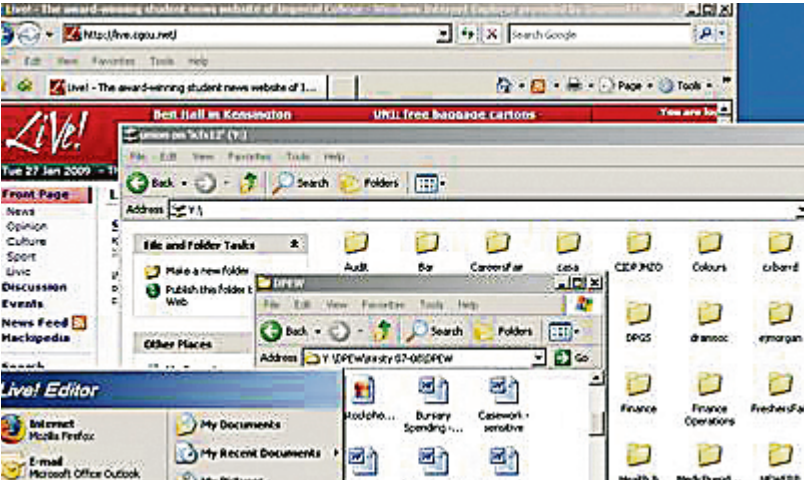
Live! - The award-winning student news website of Imperial College - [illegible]

http://live.cgcu.net/

Search Google

File Edit View Favorites Tools Help

Live! - The award-winning student news website of I...

Page Tools

Best Hall in Kensington

UNI: free baggage cartons

You are lo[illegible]

LiVe!

Tue 27 Jan 2009

Front Page

News

Opinion

Culture

Sport

Livic

Discussion

Events

News Feed

Hackipedia

Search

union on 'icfs12' (Y:)

File Edit View Favorites Tools Help

Back

Search

Folders

Address Y:\

File and Folder Tasks

Make a new folder

Publish this folder to the Web

Other Places

Audit

Bar

CareersFair

casa

CIDPJMZO

Colours

cvbarrd

DPGS

dramsoc

ejmorgan

Finance

Finance Operations

FreshersFa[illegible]

DPEW

File Edit View Favorites Tools Help

Back

Search

Folders

Address Y:\DPEW\rasty 07-08\DPEW

Go

Stockpho...

Bursary Spending -...

Casework - sensitive

Live! Editor

Internet
Mozilla Firefox

E-mail
Microsoft Office Outlook

My Documents

My Recent Documents